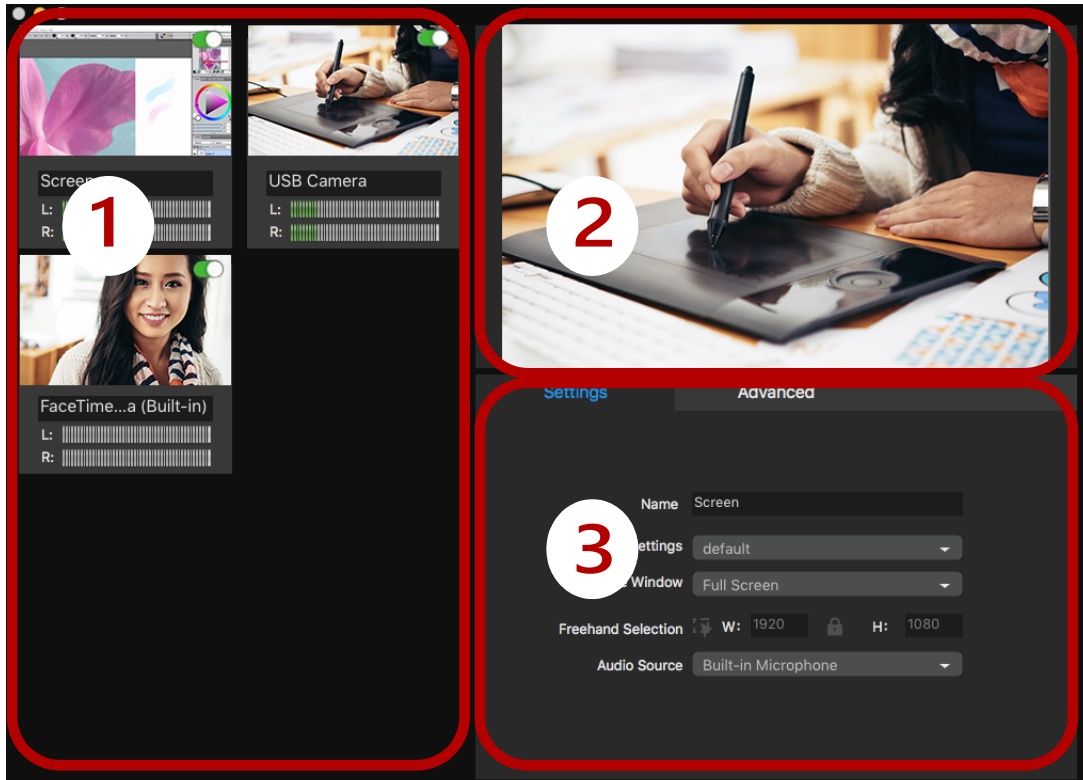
Screen
L:
R:

1

USB Camera
L:
R:

FaceTime...a (Built-in)
L:
R:

2

Settings Advanced

Name Screen

3

ettings default

Window Full Screen

Freehand Selection W: 1920 H: 1080

Audio Source Built-in Microphone